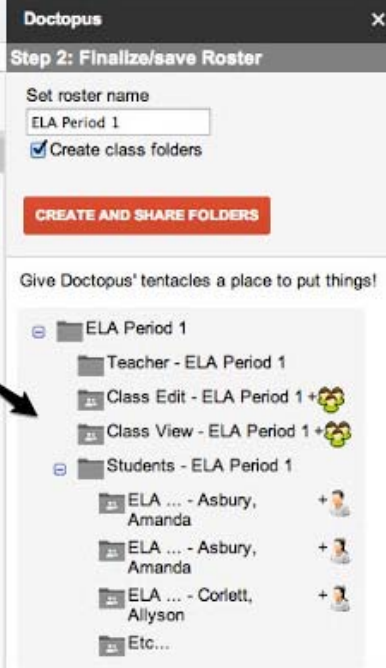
Doctopus ×

Step 2: Finalize/save Roster

Set roster name

ELA Period 1

Create class folders

CREATE AND SHARE FOLDERS

Give Doctopus' tentacles a place to put things!

ELA Period 1

Teacher - ELA Period 1

Class Edit - ELA Period 1 +

Class View - ELA Period 1 +

Students - ELA Period 1

ELA ... - Asbury, Amanda +

ELA ... - Asbury, Amanda +

ELA ... - Corlett, Allyson +

Etc...